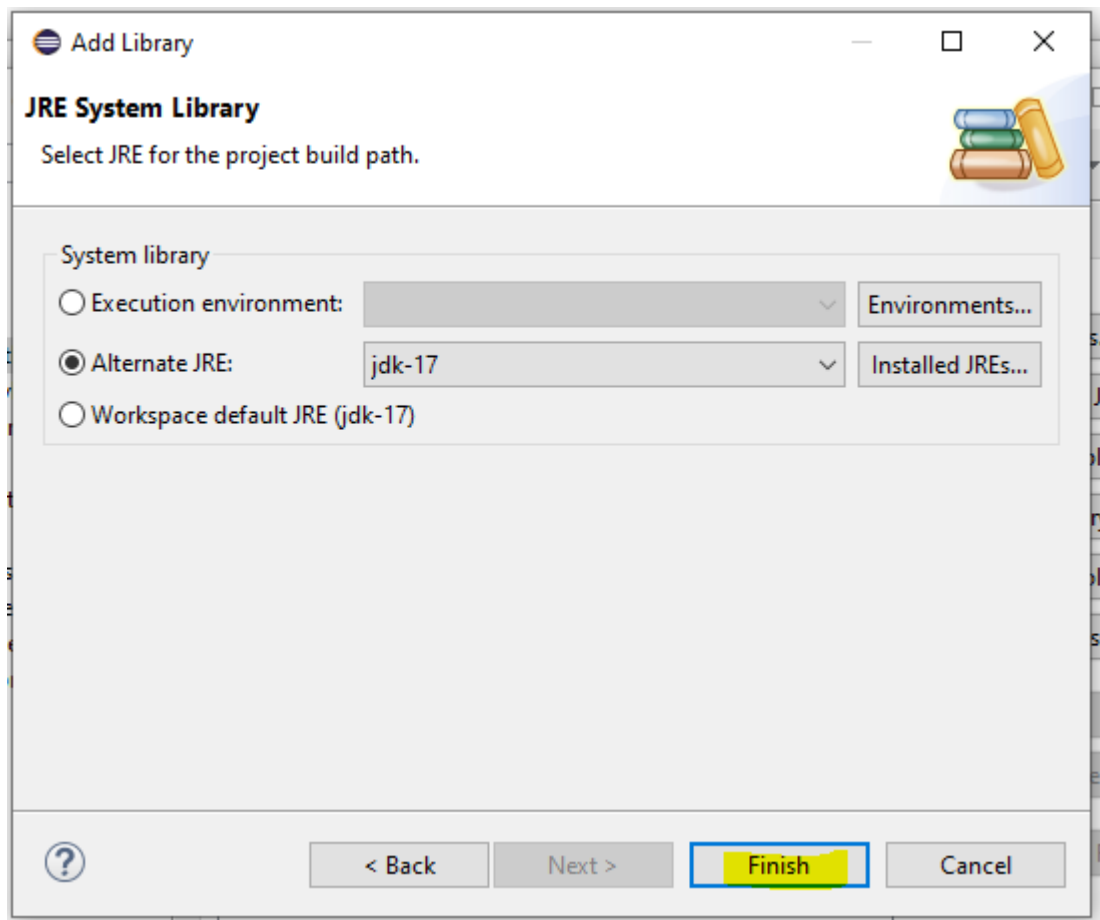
Add Library

JRE System Library

Select JRE for the project build path.

System library

Execution environment:

Environments...

Alternate JRE: jdk-17

Installed JREs...

Workspace default JRE (jdk-17)

?

< Back

Next >

Finish

Cancel